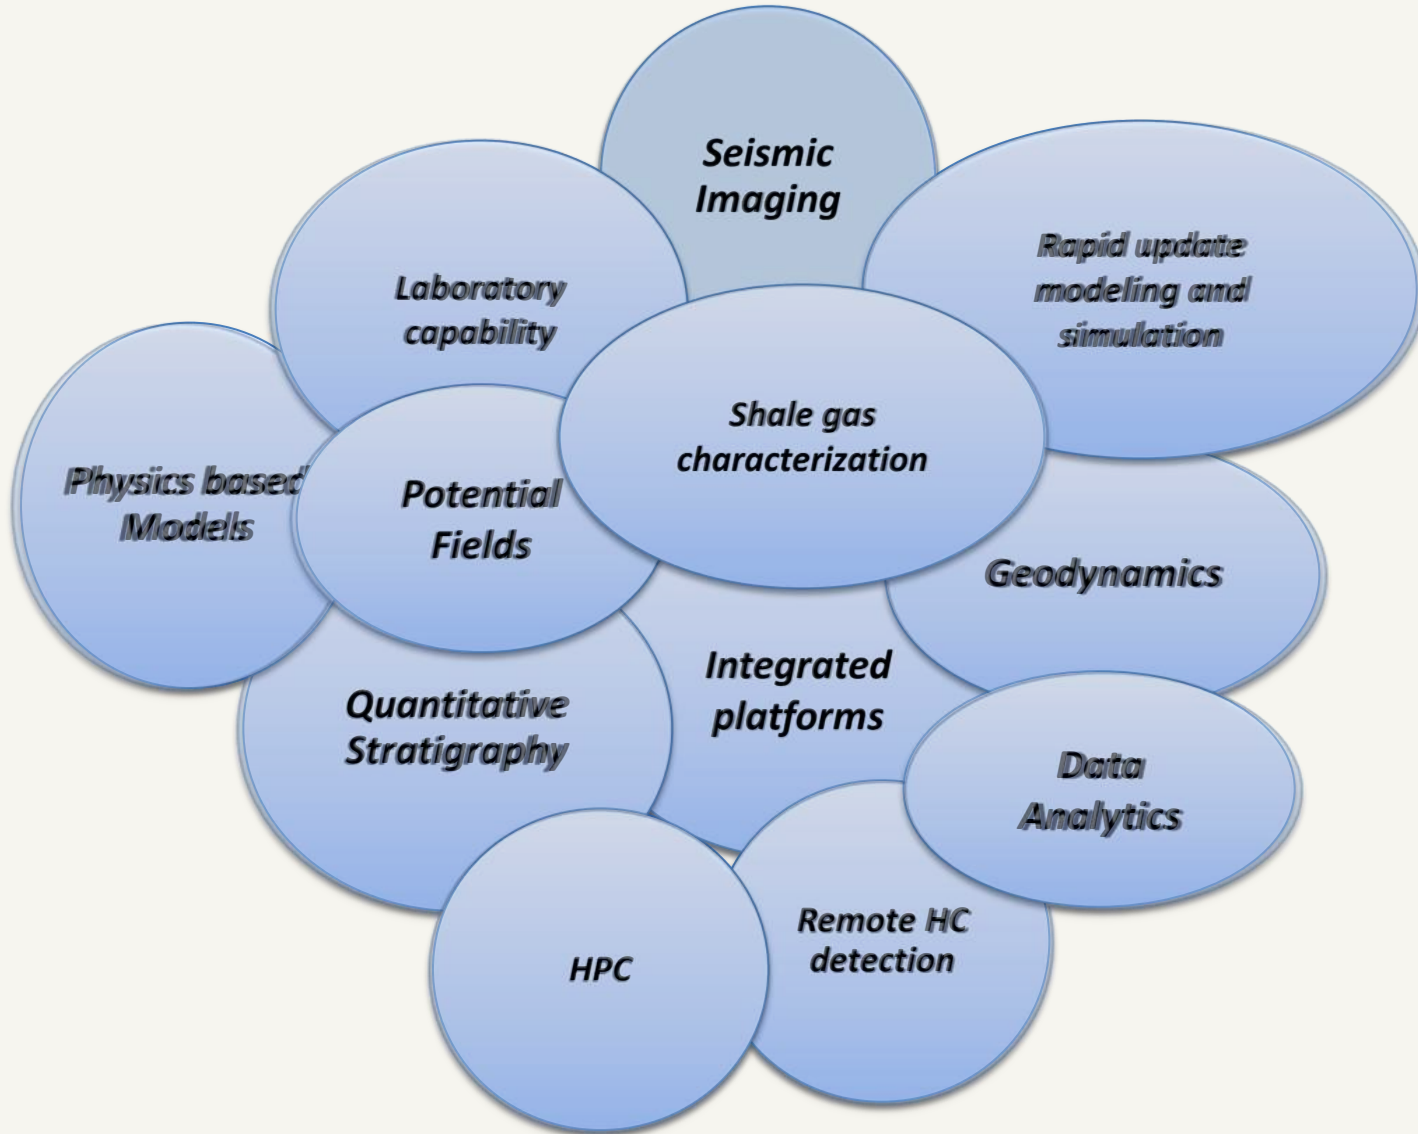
Seismic Imaging

Laboratory capability

Rapid update modeling and simulation

Physics based Models

Potential Fields

Shale gas characterization

Geodynamics

Quantitative Stratigraphy

Integrated platforms

Data Analytics

HPC

Remote HC detection